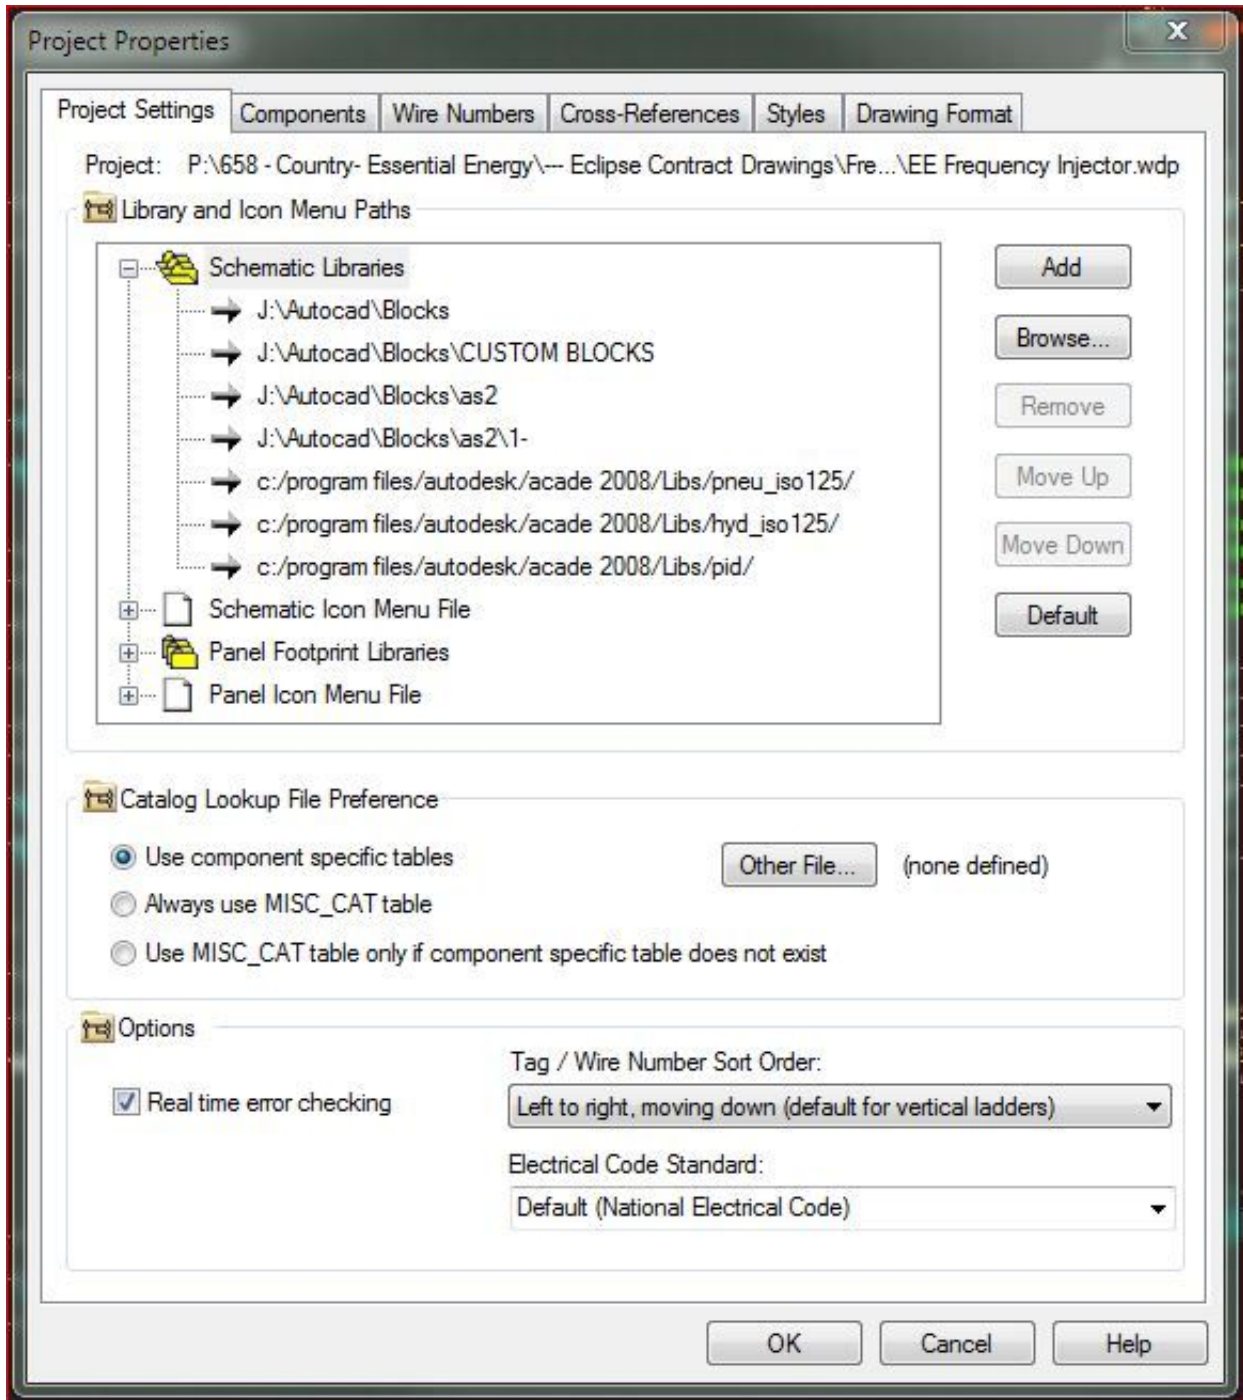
Project Properties

X

Project Settings | Components | Wire Numbers | Cross-References | Styles | Drawing Format

Project: P:\658 - Country- Essential Energy\--- Eclipse Contract Drawings\Fre...\EE Frequency Injector.wdp

Library and Icon Menu Paths

Schematic Libraries
J:\Autocad\Blocks
J:\Autocad\Blocks\CUSTOM BLOCKS
J:\Autocad\Blocks\as2
J:\Autocad\Blocks\as2\1-
c:/program files/autodesk/acade 2008/Libs/pneu_iso125/
c:/program files/autodesk/acade 2008/Libs/hyd_iso125/
c:/program files/autodesk/acade 2008/Libs/pid/
Schematic Icon Menu File
Panel Footprint Libraries
Panel Icon Menu File

Add
Browse...
Remove
Move Up
Move Down
Default

Catalog Lookup File Preference

Use component specific tables
Always use MISC_CAT table
Use MISC_CAT table only if component specific table does not exist

Other File... (none defined)

Options

Real time error checking

Tag / Wire Number Sort Order:
Left to right, moving down (default for vertical ladders)

Electrical Code Standard:
Default (National Electrical Code)

OK | Cancel | Help